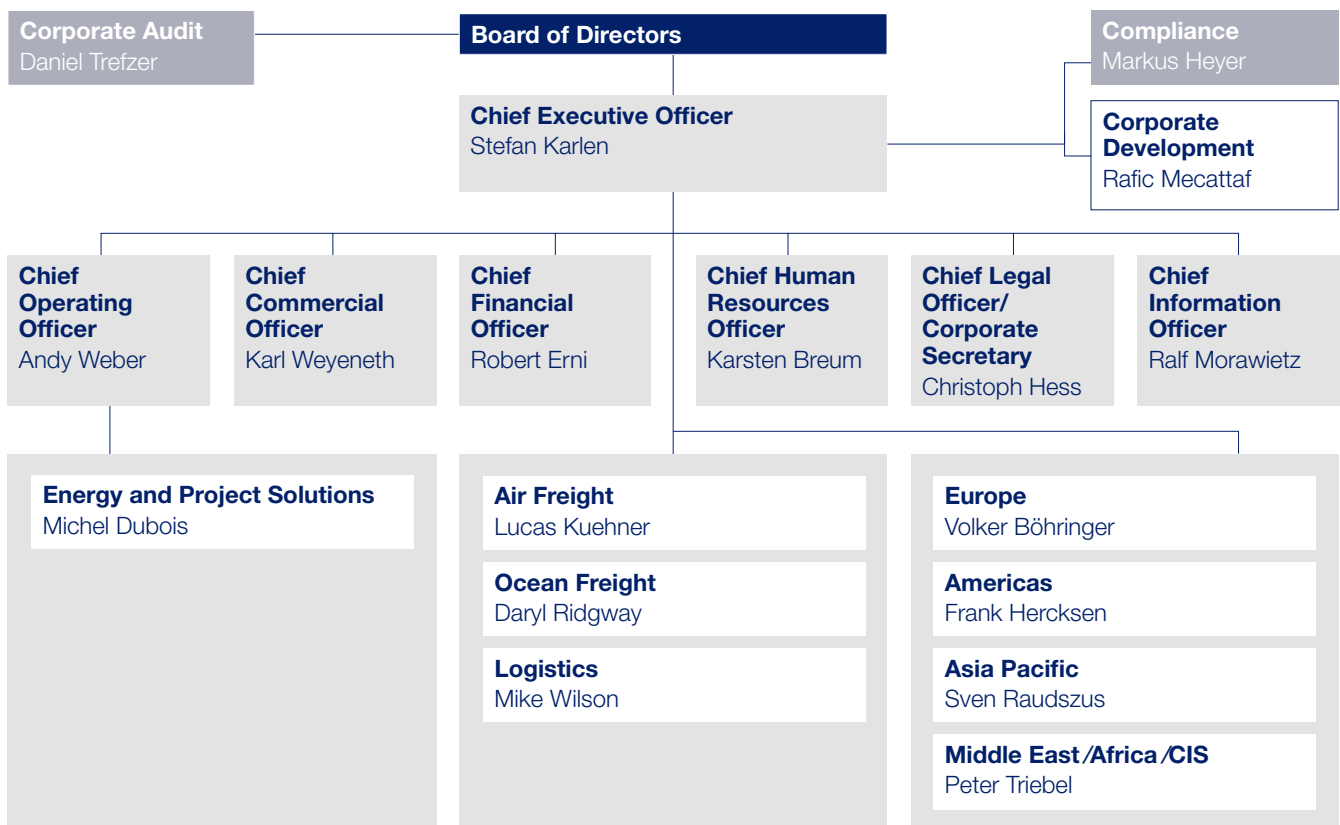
Corporate Audit
Daniel Trefzer

Board of Directors

Compliance
Markus Heyer

Chief Executive Officer
Stefan Karlen

Corporate Development
Rafic Mecattaf

Chief Operating Officer
Andy Weber

Chief Commercial Officer
Karl Weyeneth

Chief Financial Officer
Robert Erni

Chief Human Resources Officer
Karsten Breum

Chief Legal Officer/ Corporate Secretary
Christoph Hess

Chief Information Officer
Ralf Morawietz

Energy and Project Solutions
Michel Dubois

Air Freight
Lucas Kuehner

Ocean Freight
Daryl Ridgway

Logistics
Mike Wilson

Europe
Volker Böhringer

Americas
Frank Hercksen

Asia Pacific
Sven Raudszus

Middle East/Africa/CIS
Peter Triebel